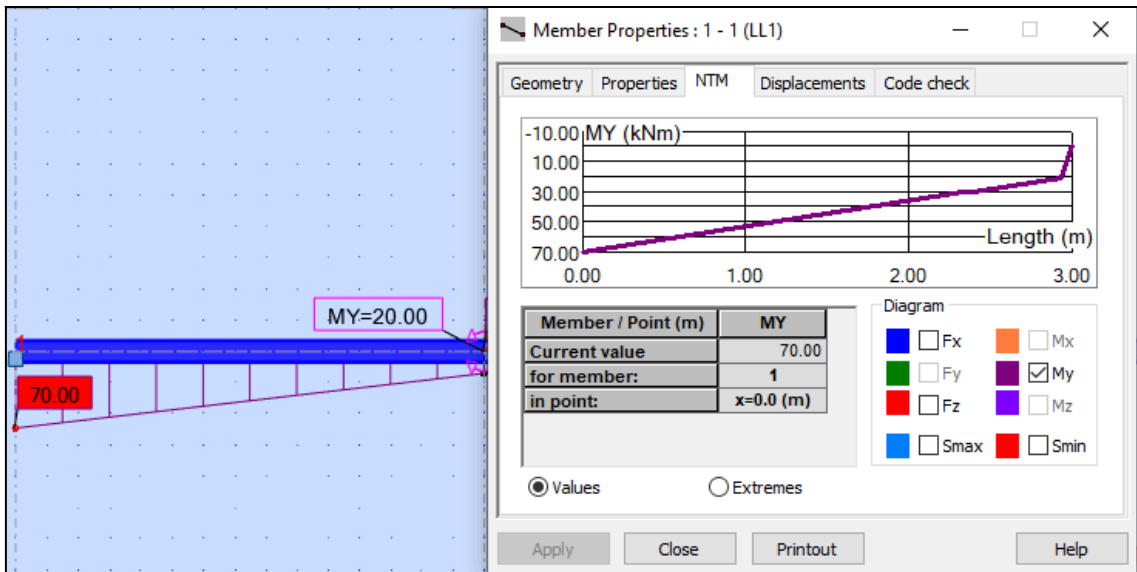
MY=20.00

70.00

Member Properties : 1 - 1 (LL1)

Geometry | Properties | NTM | Displacements | Code check

-10.00 MY (kNm)
10.00
30.00
50.00
70.00
Length (m)
0.00 1.00 2.00 3.00

| Member / Point (m) | MY |
|---|---|
| Current value | 70.00 |
| for member: | 1 |
| in point: | x=0.0 (m) |

Diagram
Fx Mx
Fy My
Fz Mz
Smax Smin

Values
Extremes

Apply Close Printout Help